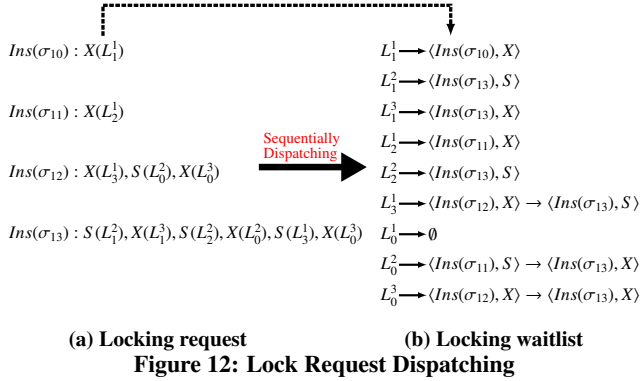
$Ins(\sigma_{10}) : X(L_1^1)$

$Ins(\sigma_{11}) : X(L_2^1)$

$Ins(\sigma_{12}) : X(L_3^1), S(L_0^2), X(L_0^3)$

$Ins(\sigma_{13}) : S(L_1^2), X(L_1^3), S(L_2^2), X(L_0^2), S(L_3^1), X(L_0^3)$

Sequentially Dispatching

$L_1^1 \rightarrow \langle Ins(\sigma_{10}), X\rangle$

$L_1^2 \rightarrow \langle Ins(\sigma_{13}), S\rangle$

$L_1^3 \rightarrow \langle Ins(\sigma_{13}), X\rangle$

$L_2^1 \rightarrow \langle Ins(\sigma_{11}), X\rangle$

$L_2^2 \rightarrow \langle Ins(\sigma_{13}), S\rangle$

$L_3^1 \rightarrow \langle Ins(\sigma_{12}), X\rangle \rightarrow \langle Ins(\sigma_{13}), S\rangle$

$L_0^1 \rightarrow \emptyset$

$L_0^2 \rightarrow \langle Ins(\sigma_{11}), S\rangle \rightarrow \langle Ins(\sigma_{13}), X\rangle$

$L_0^3 \rightarrow \langle Ins(\sigma_{12}), X\rangle \rightarrow \langle Ins(\sigma_{13}), X\rangle$

(a) Locking request

(b) Locking waitlist

Figure 12: Lock Request Dispatching